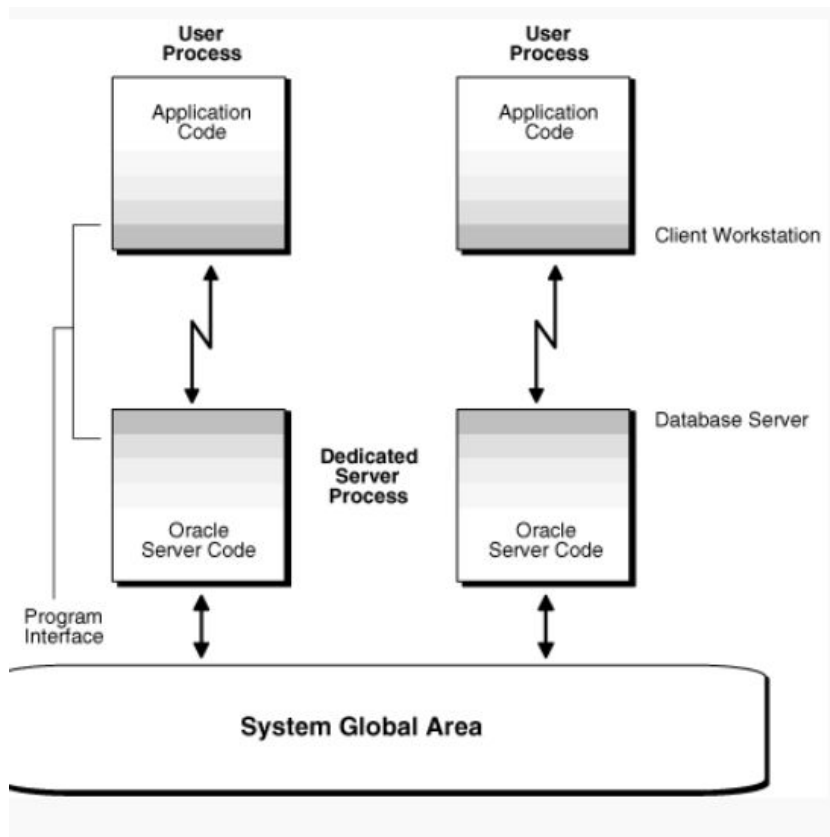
User Process

Application Code

User Process

Application Code

Client Workstation

Database Server

Dedicated Server Process

Oracle Server Code

Oracle Server Code

Program Interface

System Global Area